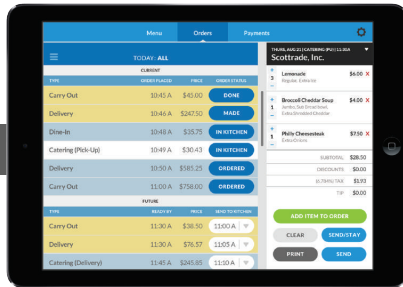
Menu Orders Payments

TODAY: ALL

CURRENT

| TYPE | ORDER PLACED | PRICE | ORDER STATUS |
|---|---|---|---|
| Carry Out | 10:45 A | $45.60 | DONE |
| Delivery | 10:46 A | $247.50 | MADE |
| Dine-In | 10:48 A | $15.75 | IN KITCHEN |
| Catering (Pick-Up) | 10:49 A | $30.43 | IN KITCHEN |
| Delivery | 10:50 A | $585.25 | ORDERED |
| Carry Out | 11:00 A | $758.60 | ORDERED |

FUTURE

| TYPE | READY BY | PRICE | SEND TO KITCHEN |
|---|---|---|---|
| Carry Out | 11:30 A | $38.50 | 11:00 A |
| Delivery | 11:30 A | $76.57 | 11:05 A |
| Catering (Delivery) | 11:45 A | $245.85 | 11:15 A |

THURS, AUG 22 | CATERING (PU) | 11:30 A

Scottrade, Inc.

3 Lemonade Regular, Extra Ice $6.00 X

1 Broccoli Cheddar Soup Jumbo, Salt Dried bowl, Extra Shredded Cheddar $4.00 X

1 Philly Cheesesteak Extra Onions $7.50 X

SUBTOTAL $28.50

DISCOUNTS $0.00

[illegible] TAX $1.93

TIP $0.00

ADD ITEM TO ORDER

CLEAR SEND/STAY

PRINT SEND